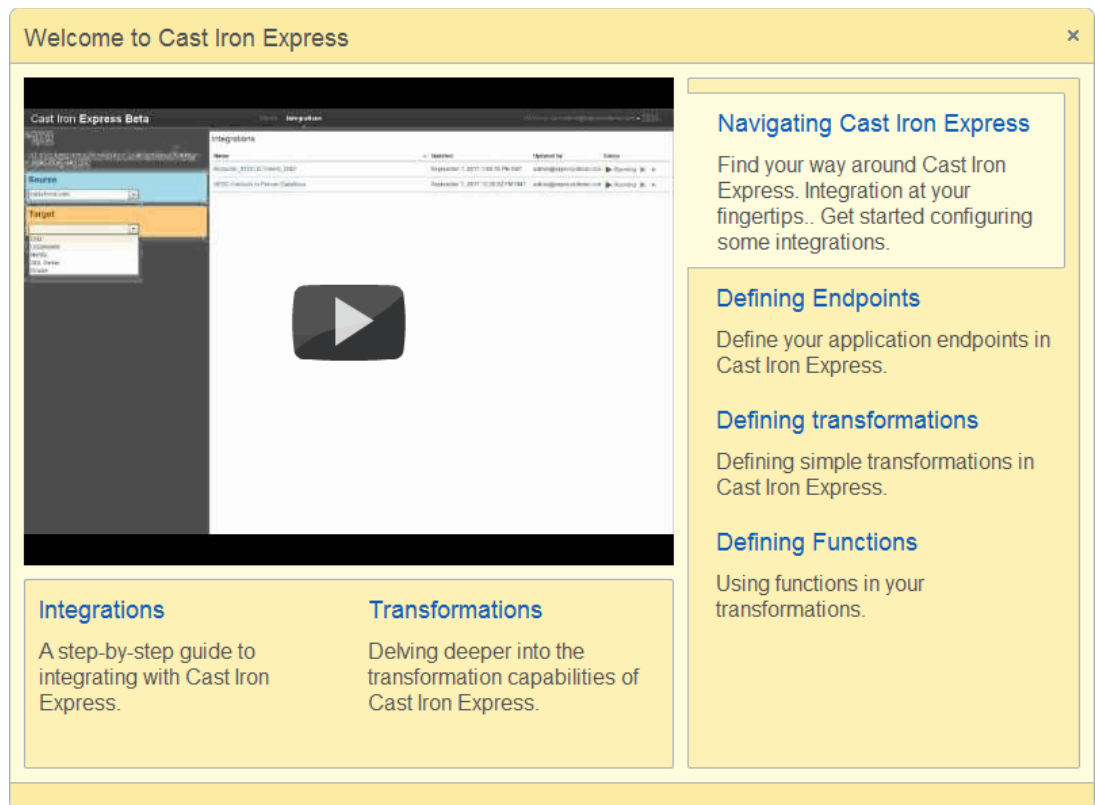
Welcome to Cast Iron Express

×

Cast Iron Express Beta

Integrations

Source

Target

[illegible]

Navigating Cast Iron Express

Find your way around Cast Iron Express. Integration at your fingertips.. Get started configuring some integrations.

Defining Endpoints

Define your application endpoints in Cast Iron Express.

Defining transformations

Defining simple transformations in Cast Iron Express.

Defining Functions

Using functions in your transformations.

Integrations

A step-by-step guide to integrating with Cast Iron Express.

Transformations

Delving deeper into the transformation capabilities of Cast Iron Express.